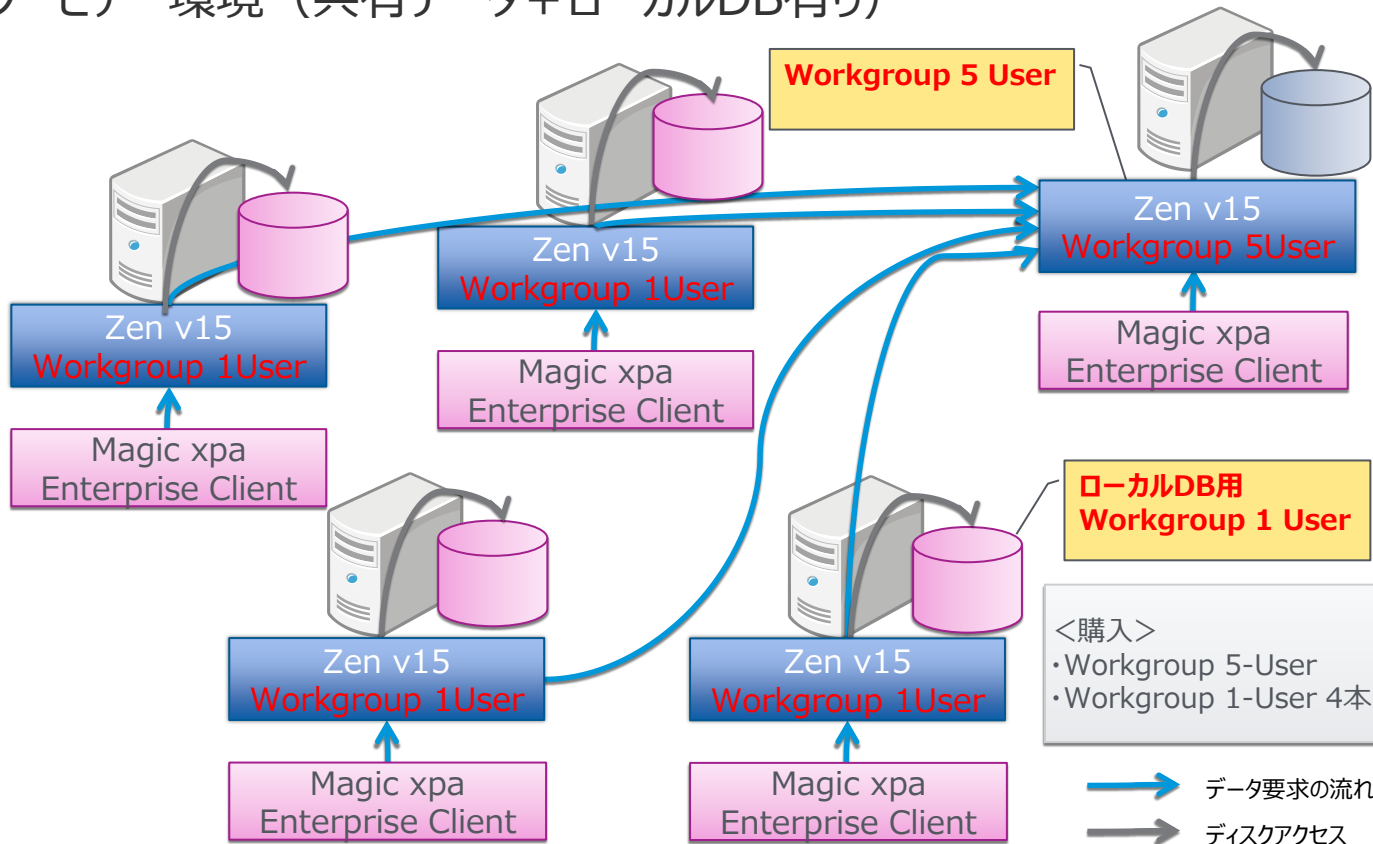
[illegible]環境（共有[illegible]カルDB有り）

Workgroup 5 User

Zen v15
Workgroup 1User

Magic xpa
Enterprise Client

Zen v15
Workgroup 1User

Magic xpa
Enterprise Client

Zen v15
Workgroup 5User

Magic xpa
Enterprise Client

ローカルDB用
Workgroup 1 User

Zen v15
Workgroup 1User

Magic xpa
Enterprise Client

Zen v15
Workgroup 1User

Magic xpa
Enterprise Client

<購入>
・Workgroup 5-User
・Workgroup 1-User 4本

データ要求の流れ
ディスクアクセス